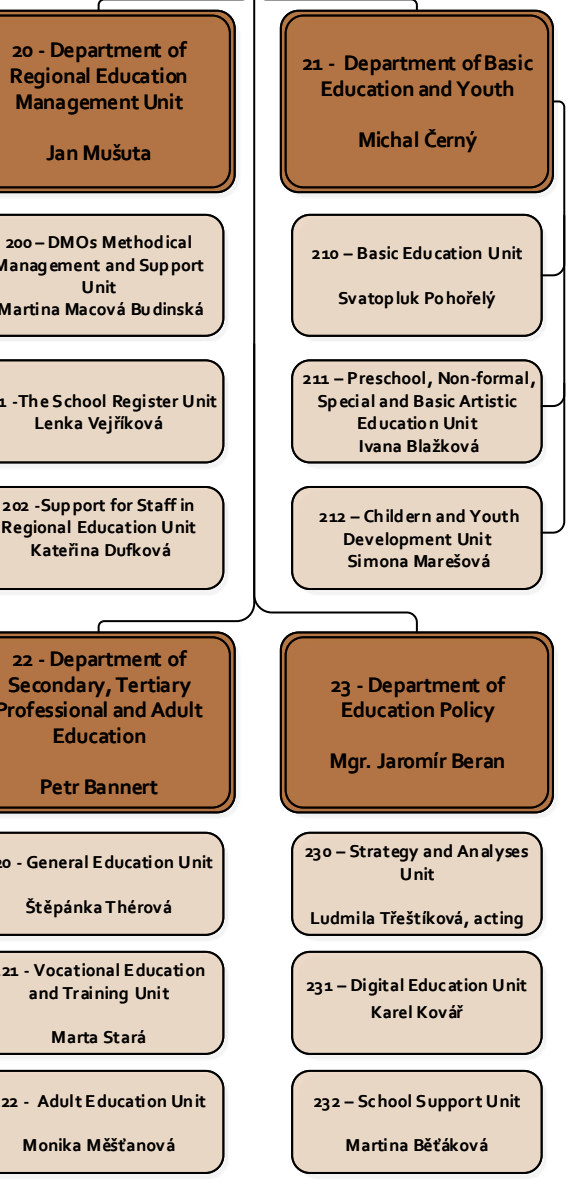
20 - Department of Regional Education Management Unit

Jan Mušuta

200 – DMOs Methodical Management and Support Unit
Martina Macová Budinská

1 -The School Register Unit
Lenka Vejříková

202 -Support for Staff in Regional Education Unit
Kateřina Dufková

21 - Department of Basic Education and Youth

Michal Černý

210 – Basic Education Unit

Svatopluk Pohořelý

211 – Preschool, Non-formal, Special and Basic Artistic Education Unit
Ivana Blažková

212 – Childern and Youth Development Unit
Simona Marešová

22 - Department of Secondary, Tertiary Professional and Adult Education

Petr Bannert

0 - General Education Unit

Štěpánka Thérová

21 - Vocational Education and Training Unit

Marta Stará

22 - Adult Education Unit

Monika Měšťanová

23 - Department of Education Policy

Mgr. Jaromír Beran

230 – Strategy and Analyses Unit

Ludmila Třeštíková, acting

231 – Digital Education Unit
Karel Kovář

232 – School Support Unit

Martina Běťáková